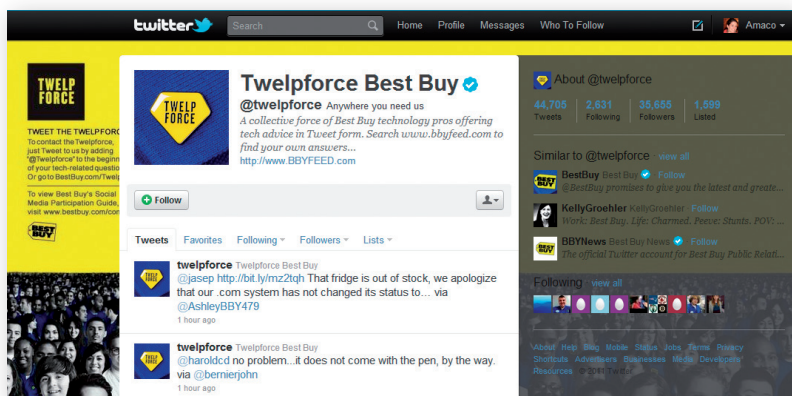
twitter Search Home Profile Messages Who To Follow Amaco

TWELP FORCE

TWEET THE TWELPFORCE
To contact the Twelpforce, just Tweet to us by adding "@Twelpforce" to the beginning of your tech-related question. Or go to BestBuy.com/Twelp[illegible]

To view Best Buy's Social Media Participation Guide, visit www.bestbuy.com/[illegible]

BEST BUY

TWELP FORCE

Twelpforce Best Buy
@twelpforce Anywhere you need us
A collective force of Best Buy technology pros offering tech advice in Tweet form. Search www.bbyfeed.com to find your own answers...
http://www.BBYFEED.com

Follow

Tweets Favorites Following Followers Lists

twelpforce Twelpforce Best Buy
@jasep http://bit.ly/mz2tqh That fridge is out of stock, we apologize that our .com system has not changed its status to... via @AshleyBBY479
1 hour ago

twelpforce Twelpforce Best Buy
@haroldcd no problem...it does not come with the pen, by the way. via @bernierjohn
1 hour ago

About @twelpforce
44,705 Tweets 2,631 Following 35,655 Followers 1,599 Listed

Similar to @twelpforce · view all
BestBuy Best Buy · Follow
@BestBuy promises to give you the latest and greate...
KellyGroehler KellyGroehler · Follow
Work: Best Buy. Life: Charmed. Peeve: Stunts. POV: ...
BBYNews Best Buy News · Follow
The official Twitter account for Best Buy Public Relati...

Following · view all

About Help Blog Mobile Status Jobs Terms Privacy Shortcuts Advertisers Businesses Media Developers Resources © 2011 Twitter